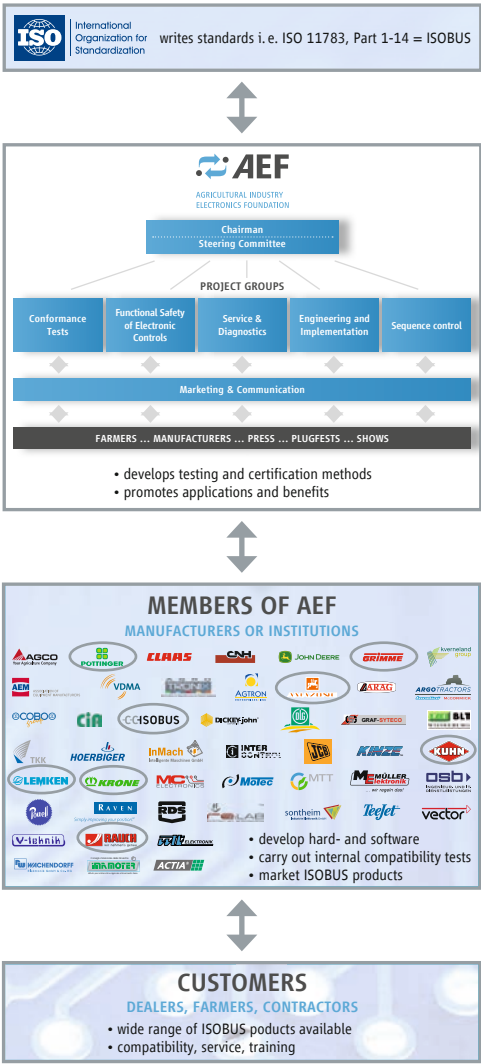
ISO International Organization for Standardization

writes standards i. e. ISO 11783, Part 1-14 = ISOBUS

AEF

AGRICULTURAL INDUSTRY ELECTRONICS FOUNDATION

Chairman
Steering Committee

PROJECT GROUPS

Conformance Tests

Functional Safety of Electronic Controls

Service & Diagnostics

Engineering and Implementation

Sequence control

Marketing & Communication

FARMERS ... MANUFACTURERS ... PRESS ... PLUGFESTS ... SHOWS

• develops testing and certification methods
• promotes applications and benefits

MEMBERS OF AEF

MANUFACTURERS OR INSTITUTIONS

AGCO POTTINGER CLAAS CNH JOHN DEERE GRIMME kverneland group

AEM VDMA AGTRON ARAG ARGO TRACTORS

COBO CiA CCISOBUS DICKEY-john DLG GRAF-SYTECO BLT

TKK HOERBIGER InMach INTER CONTROL JCB KINZE KUHN

LEMKEN KRONE MC ELECTRONICS Motec MTT MÜLLER Elektronik osb

RAVEN RDS sontheim TeeJet vector

V-tehnik RAUCH MAI ELECTRONIK

WACHENDORFF ACTIA

• develop hard- and software
• carry out internal compatibility tests
• market ISOBUS products

CUSTOMERS

DEALERS, FARMERS, CONTRACTORS

• wide range of ISOBUS poducts available
• compatibility, service, training